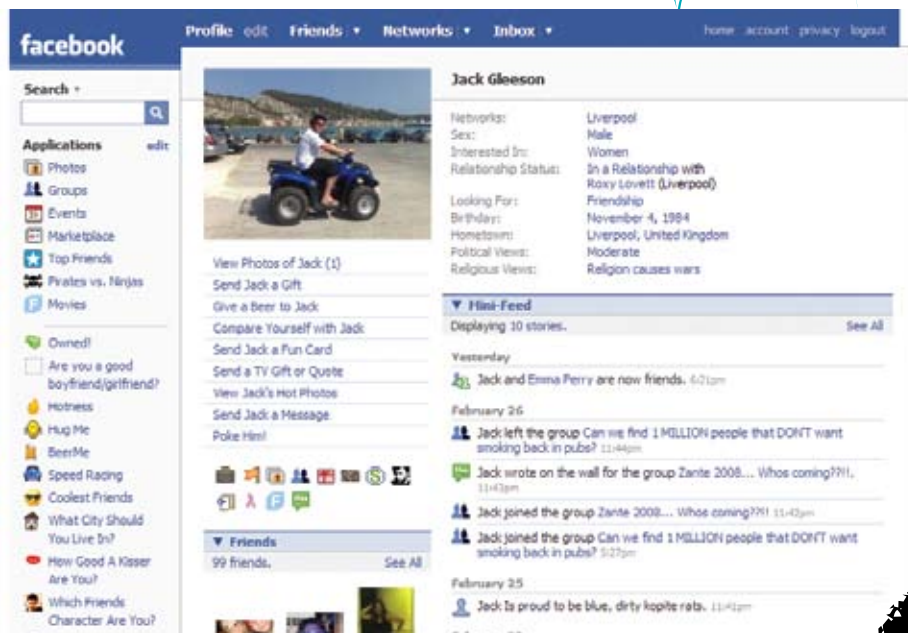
facebook

Profile edit Friends ▾ Networks ▾ Inbox ▾

home account privacy logout

Search ▾

Applications edit
Photos
Groups
Events
Marketplace
Top Friends
Pirates vs. Ninjas
Movies

Owned!
Are you a good boyfriend/girlfriend?
Hotness
Hug Me
BeerMe
Speed Racing
Coolest Friends
What City Should You Live In?
How Good A Kisser Are You?
Which Friends Character Are You?

View Photos of Jack (1)
Send Jack a Gift
Give a Beer to Jack
Compare Yourself with Jack
Send Jack a Fun Card
Send a TV Gift or Quote
View Jack's Hot Photos
Send Jack a Message
Poke Him!

▼ Friends
99 friends. See All

Jack Gleeson

| | |
|---|---|
| Networks: | Liverpool |
| Sex: | Male |
| Interested In: | Women |
| Relationship Status: | In a Relationship with Roxy Lovett (Liverpool) |
| Looking For: | Friendship |
| Birthday: | November 4, 1984 |
| Hometown: | Liverpool, United Kingdom |
| Political Views: | Moderate |
| Religious Views: | Religion causes wars |

▼ Mini-Feed
Displaying 10 stories. See All

Yesterday
Jack and Emma Perry are now friends. 6:21pm

February 26
Jack left the group Can we find 1 MILLION people that DON'T want smoking back in pubs? 11:44pm
Jack wrote on the wall for the group Zante 2008.... Whos coming??!!. 11:43pm
Jack joined the group Zante 2008.... Whos coming??!! 11:42pm
Jack joined the group Can we find 1 MILLION people that DON'T want smoking back in pubs? 5:27pm

February 25
Jack is proud to be blue, dirty kopite rats. 11:41pm